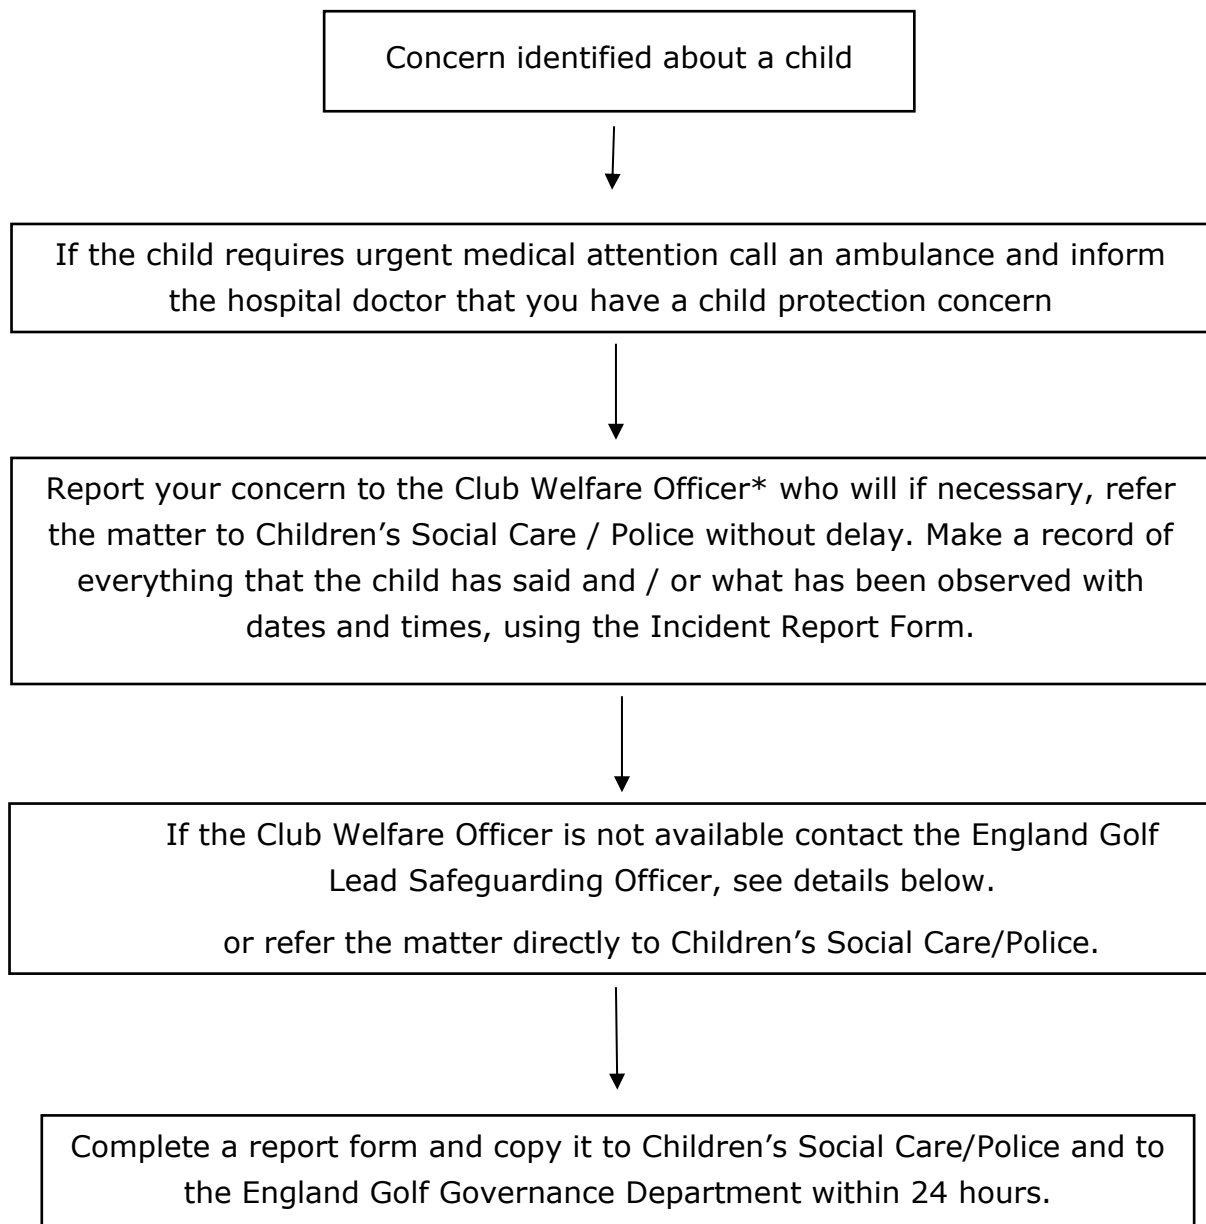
Concern identified about a child

If the child requires urgent medical attention call an ambulance and inform the hospital doctor that you have a child protection concern

Report your concern to the Club Welfare Officer* who will if necessary, refer the matter to Children's Social Care / Police without delay. Make a record of everything that the child has said and / or what has been observed with dates and times, using the Incident Report Form.

If the Club Welfare Officer is not available contact the England Golf Lead Safeguarding Officer, see details below.

or refer the matter directly to Children's Social Care/Police.

Complete a report form and copy it to Children's Social Care/Police and to the England Golf Governance Department within 24 hours.